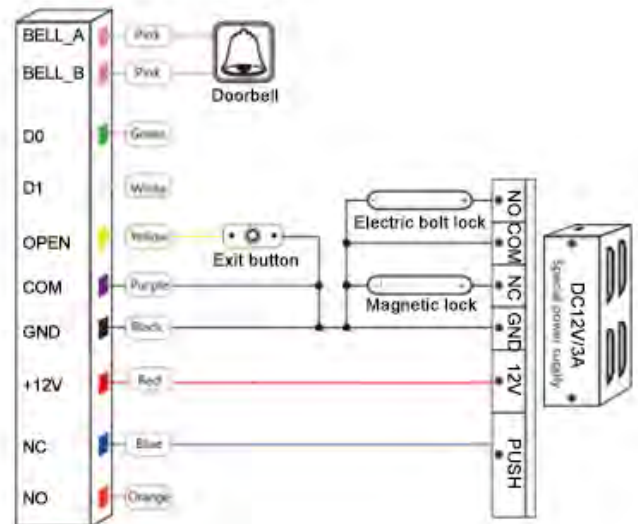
BELL_A
BELL_B
D0
D1
OPEN
COM
GND
+12V
NC
NO

Pink
Pink
Green
White
Yellow
Purple
Black
Red
Blue
Orange

Doorbell

Exit button

Electric bolt lock

Magnetic lock

NO
COM
NC
GND
12V
PUSH

DC12V/3A
Special power supply